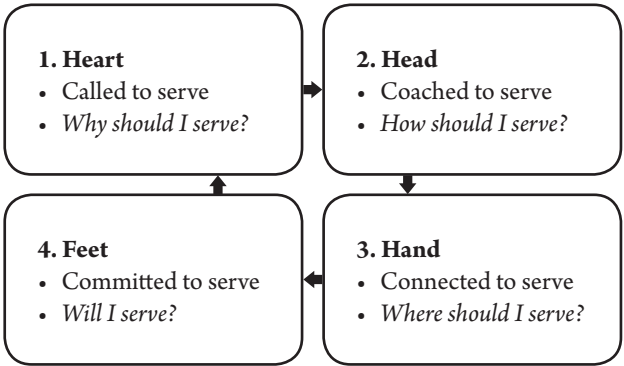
**1. Heart**
- Called to serve
- *Why should I serve?*

**2. Head**
- Coached to serve
- *How should I serve?*

**3. Hand**
- Connected to serve
- *Where should I serve?*

**4. Feet**
- Committed to serve
- *Will I serve?*